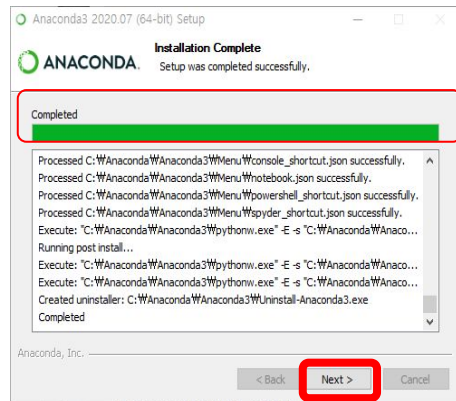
Anaconda3 2020.07 (64-bit) Setup

ANACONDA.

Installation Complete

Setup was completed successfully.

Completed

Processed C:₩Anaconda₩Anaconda3₩Menu₩console_shortcut.json successfully.
Processed C:₩Anaconda₩Anaconda3₩Menu₩notebook.json successfully.
Processed C:₩Anaconda₩Anaconda3₩Menu₩powershell_shortcut.json successfully.
Processed C:₩Anaconda₩Anaconda3₩Menu₩spyder_shortcut.json successfully.
Execute: "C:₩Anaconda₩Anaconda3₩pythonw.exe" -E -s "C:₩Anaconda₩Anaco...
Running post install...
Execute: "C:₩Anaconda₩Anaconda3₩pythonw.exe" -E -s "C:₩Anaconda₩Anaco...
Execute: "C:₩Anaconda₩Anaconda3₩pythonw.exe" -E -s "C:₩Anaconda₩Anaco...
Created uninstaller: C:₩Anaconda₩Anaconda3₩Uninstall-Anaconda3.exe
Completed

Anaconda, Inc.

< Back

Next >

Cancel